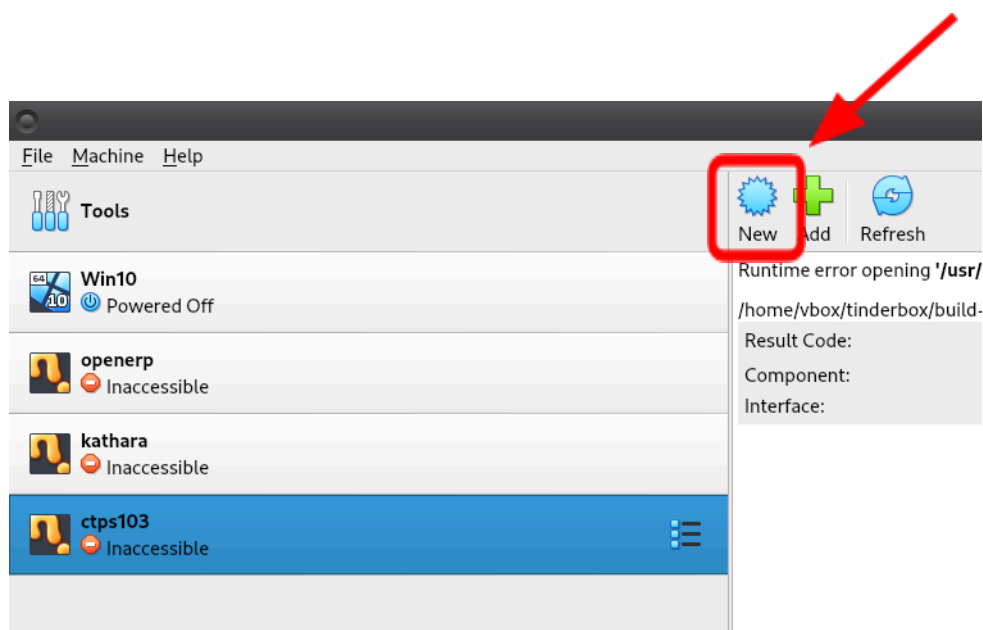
File Machine Help

Tools

Win10
Powered Off

openerp
Inaccessible

kathara
Inaccessible

ctps103
Inaccessible

New Add Refresh

Runtime error opening '/usr/

/home/vbox/tinderbox/build-

Result Code:

Component:

Interface: